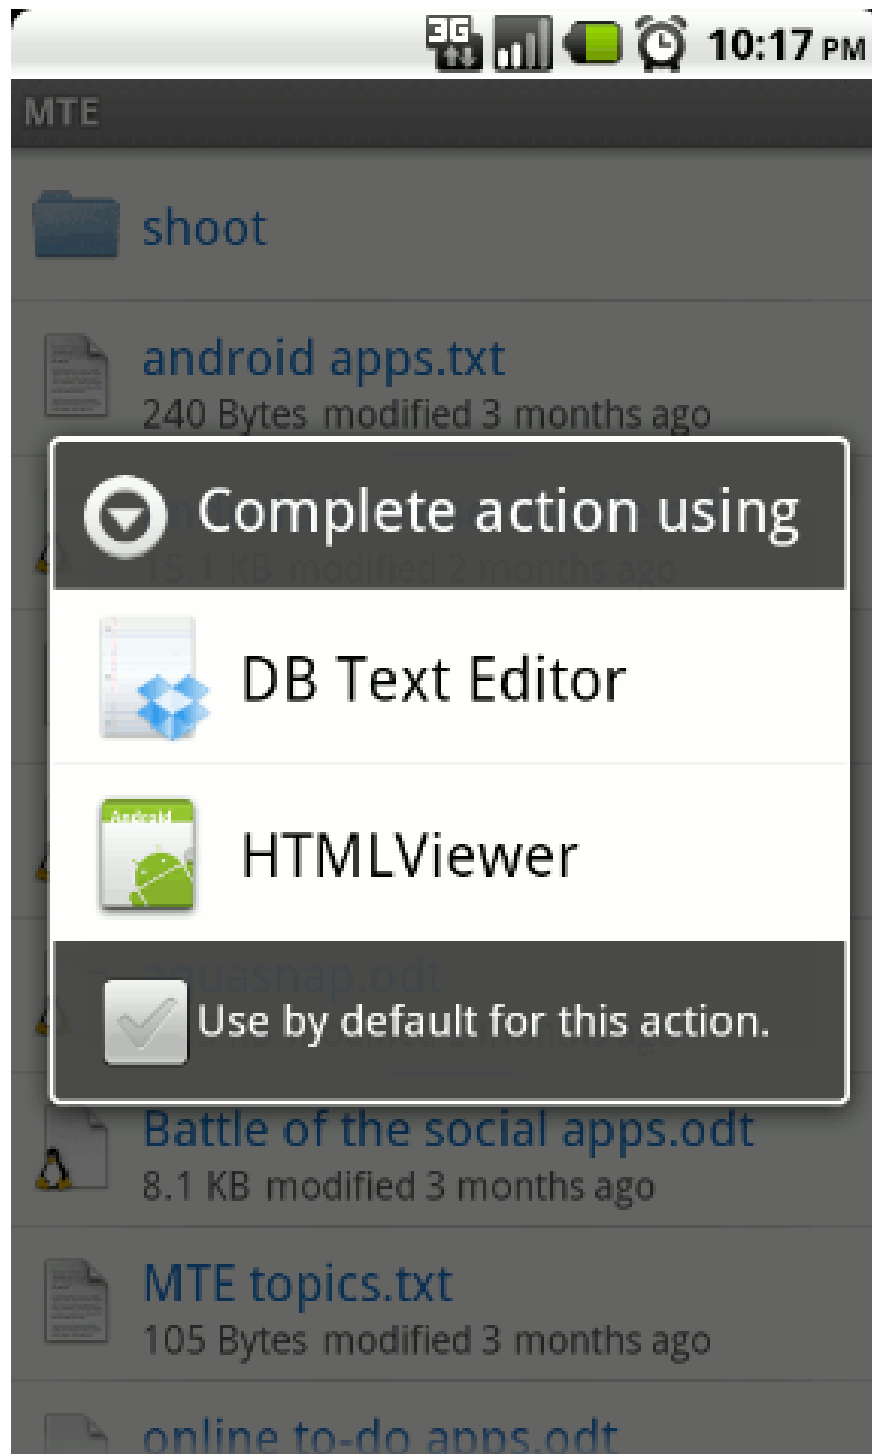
3G 10:17 PM

MTE

shoot

android apps.txt
240 Bytes modified 3 months ago

Complete action using

DB Text Editor

Android

HTMLViewer

Use by default for this action.

Battle of the social apps.odt
8.1 KB modified 3 months ago

MTE topics.txt
105 Bytes modified 3 months ago

online to-do apps.odt